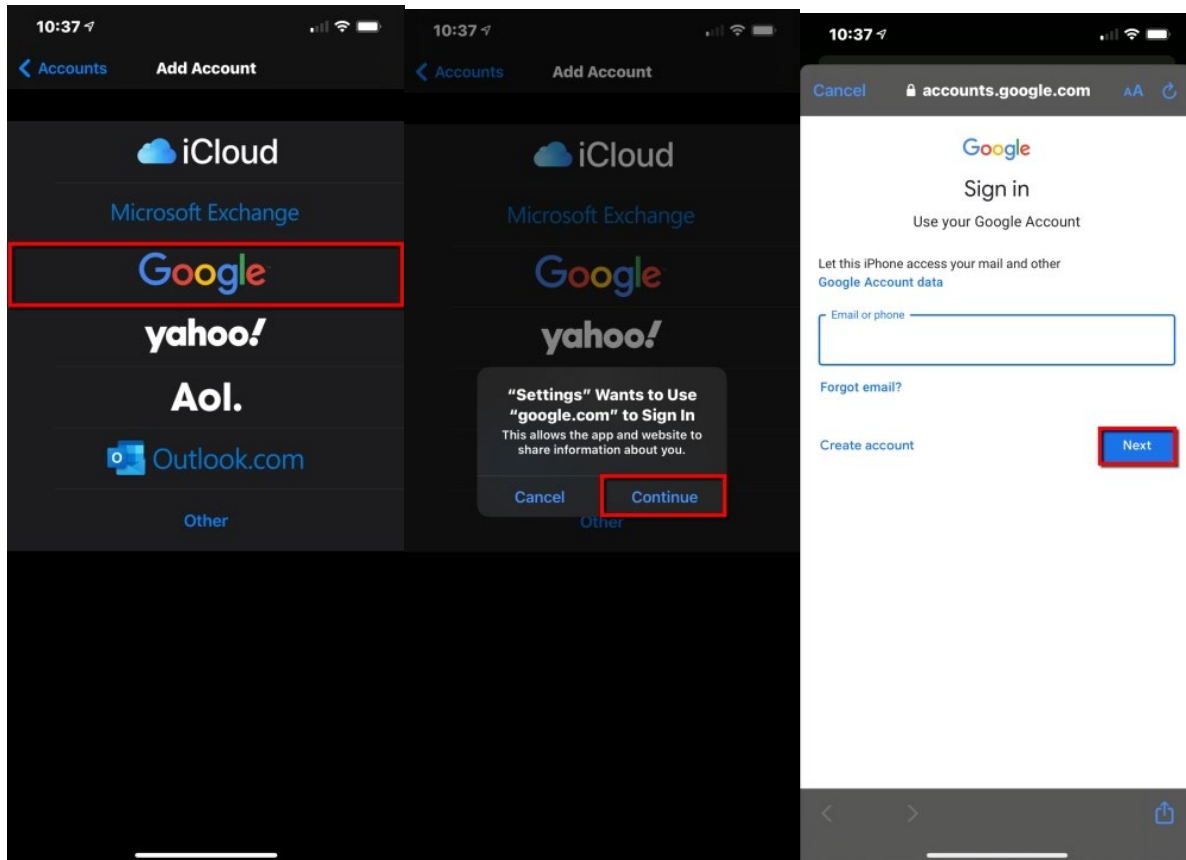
10:37

Accounts Add Account

iCloud

Microsoft Exchange

Google

yahoo!

Aol.

Outlook.com

Other

10:37

Accounts Add Account

iCloud

Microsoft Exchange

Google

yahoo!

“Settings” Wants to Use “google.com” to Sign In

This allows the app and website to share information about you.

Cancel Continue

Other

10:37

Cancel accounts.google.com AA

Google

Sign in

Use your Google Account

Let this iPhone access your mail and other Google Account data

Email or phone

Forgot email?

Create account

Next